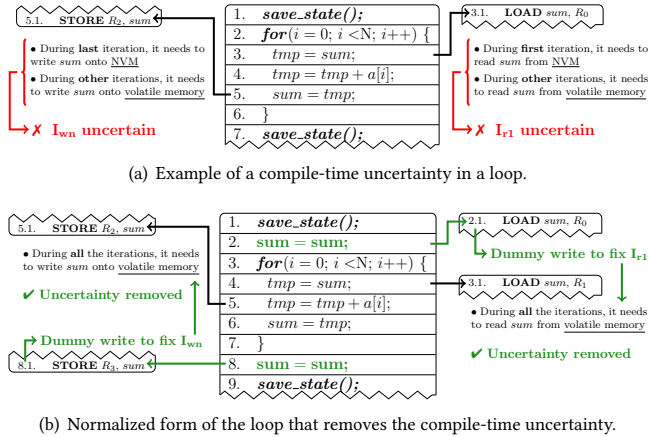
5.1. **STORE** $R_2$, *sum*

• During **last** iteration, it needs to write *sum* onto NVM

• During **other** iterations, it needs to write *sum* onto volatile memory

✗ $\mathbf{I_{wn}}$ **uncertain**

| | |
|---|---|
| 1. | ***save_state();*** |
| 2. | ***for***$(i = 0;\ i < \mathrm{N};\ i{+}{+})$ { |
| 3. | $tmp = sum;$ |
| 4. | $tmp = tmp + a[i];$ |
| 5. | $sum = tmp;$ |
| 6. | } |
| 7. | ***save_state();*** |

3.1. **LOAD** *sum*, $R_0$

• During **first** iteration, it needs to read *sum* from NVM

• During **other** iterations, it needs to read *sum* from volatile memory

✗ $\mathbf{I_{r1}}$ **uncertain**

(a) Example of a compile-time uncertainty in a loop.

5.1. **STORE** $R_2$, *sum*

• During **all** the iterations, it needs to write *sum* onto volatile memory

✔ **Uncertainty removed**

**Dummy write to fix** $\mathbf{I_{wn}}$

8.1. **STORE** $R_3$, *sum*

| | |
|---|---|
| 1. | ***save_state();*** |
| 2. | **sum = sum;** |
| 3. | ***for***$(i = 0;\ i < \mathrm{N};\ i{+}{+})$ { |
| 4. | $tmp = sum;$ |
| 5. | $tmp = tmp + a[i];$ |
| 6. | $sum = tmp;$ |
| 7. | } |
| 8. | **sum = sum;** |
| 9. | ***save_state();*** |

2.1. **LOAD** *sum*, $R_0$

**Dummy write to fix** $\mathbf{I_{r1}}$

3.1. **LOAD** *sum*, $R_1$

• During **all** the iterations, it needs to read *sum* from volatile memory

✔ **Uncertainty removed**

(b) Normalized form of the loop that removes the compile-time uncertainty.